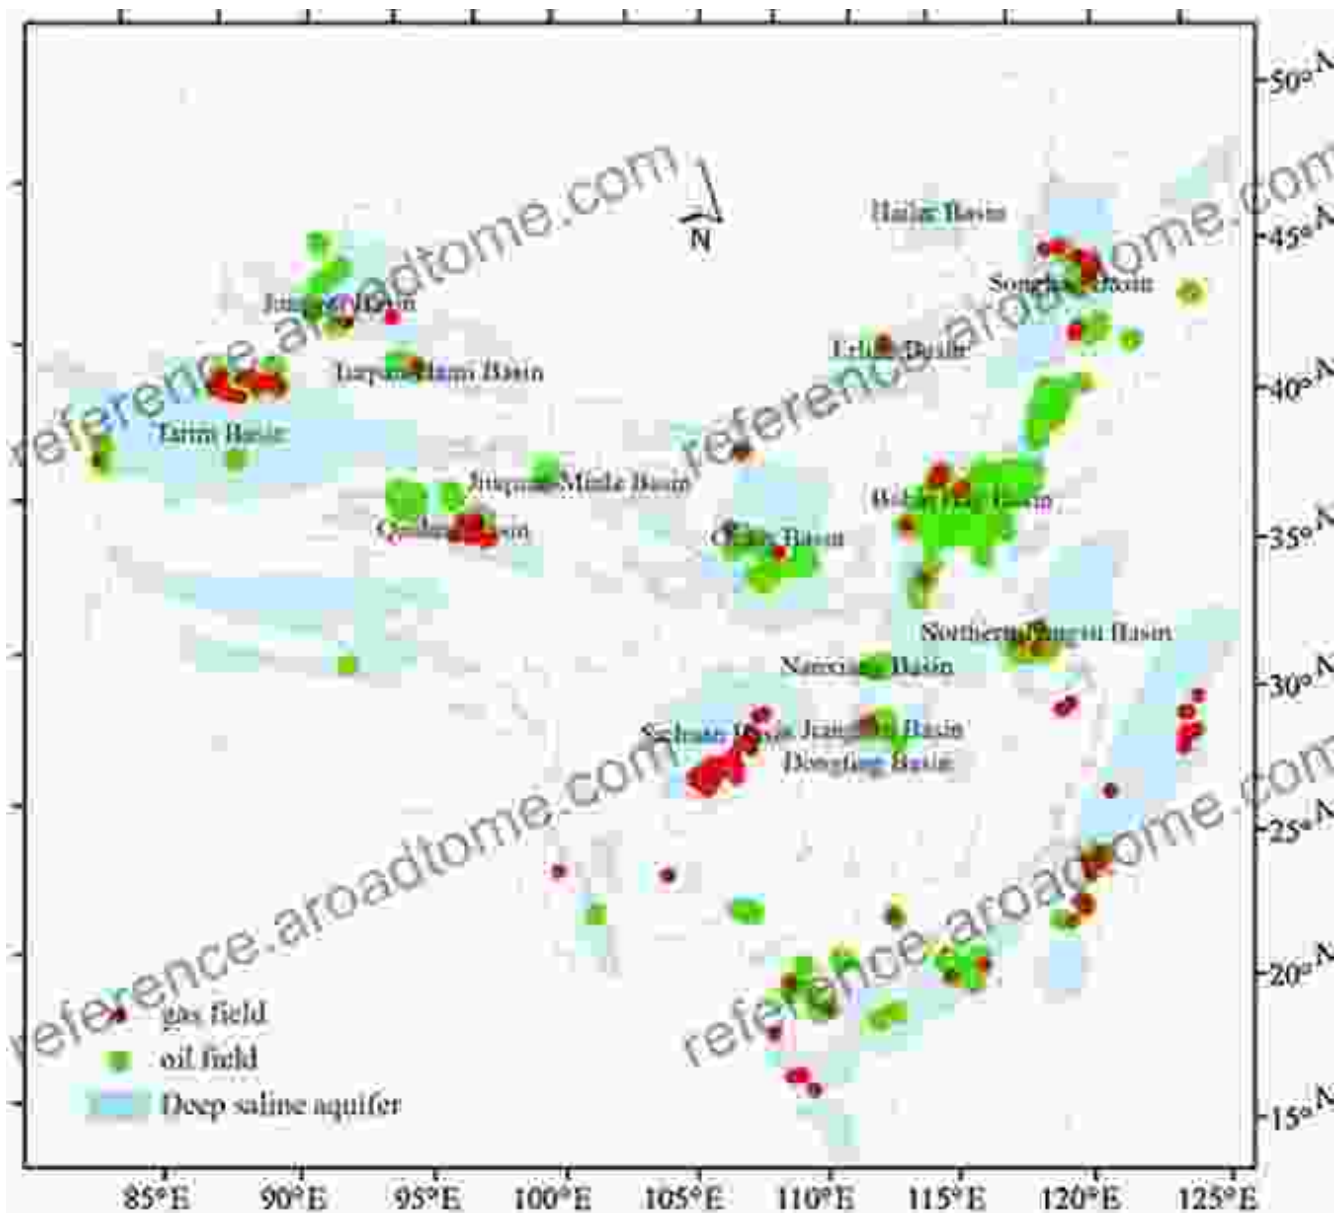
50°N
45°N
40°N
35°N
30°N
25°N
20°N
15°N

N

Hailar Basin
Songliao Basin
Junggar Basin
Turpan-Hami Basin
Erlian Basin
Tarim Basin
Jiuquan-Minle Basin
Bohai Bay Basin
Qaidam Basin
Ordos Basin
Northern Jiangsu Basin
Nanxiang Basin
Sichuan Basin
Jianghan Basin
Dongting Basin

gas field
oil field
Deep saline aquifer

85°E 90°E 95°E 100°E 105°E 110°E 115°E 120°E 125°E

reference.aroadtome.com
reference.aroadtome.com
reference.aroadtome.com
reference.aroadtome.com